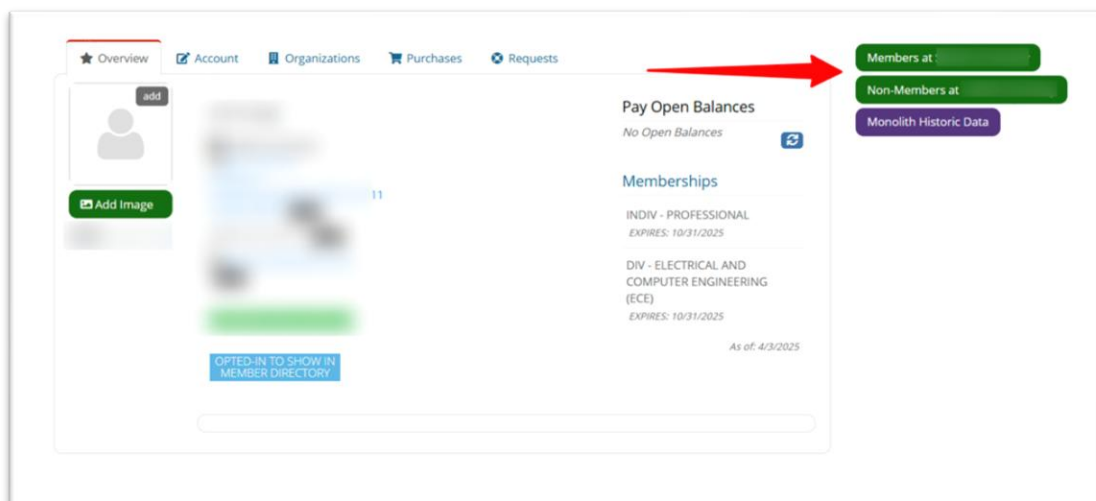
Overview Account Organizations Purchases Requests

add

Add Image

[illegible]

11

OPTED-IN TO SHOW IN MEMBER DIRECTORY

Pay Open Balances

No Open Balances

Memberships

INDIV - PROFESSIONAL
EXPIRES: 10/31/2025

DIV - ELECTRICAL AND COMPUTER ENGINEERING (ECE)
EXPIRES: 10/31/2025

As of: 4/3/2025

Members at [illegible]

Non-Members at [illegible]

Monolith Historic Data